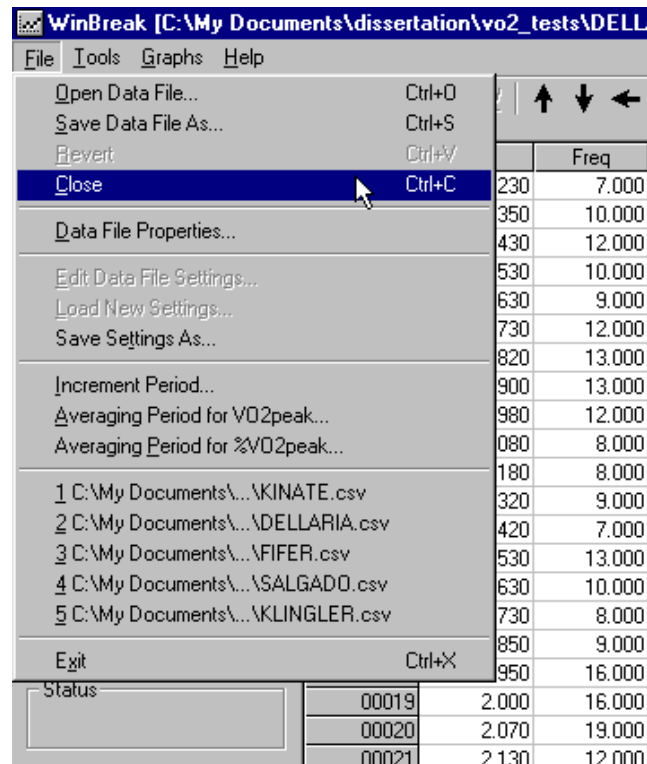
WinBreak [C:\My Documents\dissertation\vo2_tests\DELL

File Tools Graphs Help

Open Data File... Ctrl+O
Save Data File As... Ctrl+S
Revert Ctrl+V
Close Ctrl+C

Data File Properties...

Edit Data File Settings...
Load New Settings...
Save Settings As...

Increment Period...
Averaging Period for VO2peak...
Averaging Period for %VO2peak...

1 C:\My Documents\...\KINATE.csv
2 C:\My Documents\...\DELLARIA.csv
3 C:\My Documents\...\FIFER.csv
4 C:\My Documents\...\SALGADO.csv
5 C:\My Documents\...\KLINGLER.csv

Exit Ctrl+X

Status

| | | Freq |
|---|---|---|
| | 230 | 7.000 |
| | 350 | 10.000 |
| | 430 | 12.000 |
| | 530 | 10.000 |
| | 630 | 9.000 |
| | 730 | 12.000 |
| | 820 | 13.000 |
| | 900 | 13.000 |
| | 980 | 12.000 |
| | 080 | 8.000 |
| | 180 | 8.000 |
| | 320 | 9.000 |
| | 420 | 7.000 |
| | 530 | 13.000 |
| | 630 | 10.000 |
| | 730 | 8.000 |
| | 850 | 9.000 |
| | 950 | 16.000 |
| 00019 | 2.000 | 16.000 |
| 00020 | 2.070 | 19.000 |
| 00021 | 2.130 | 12.000 |